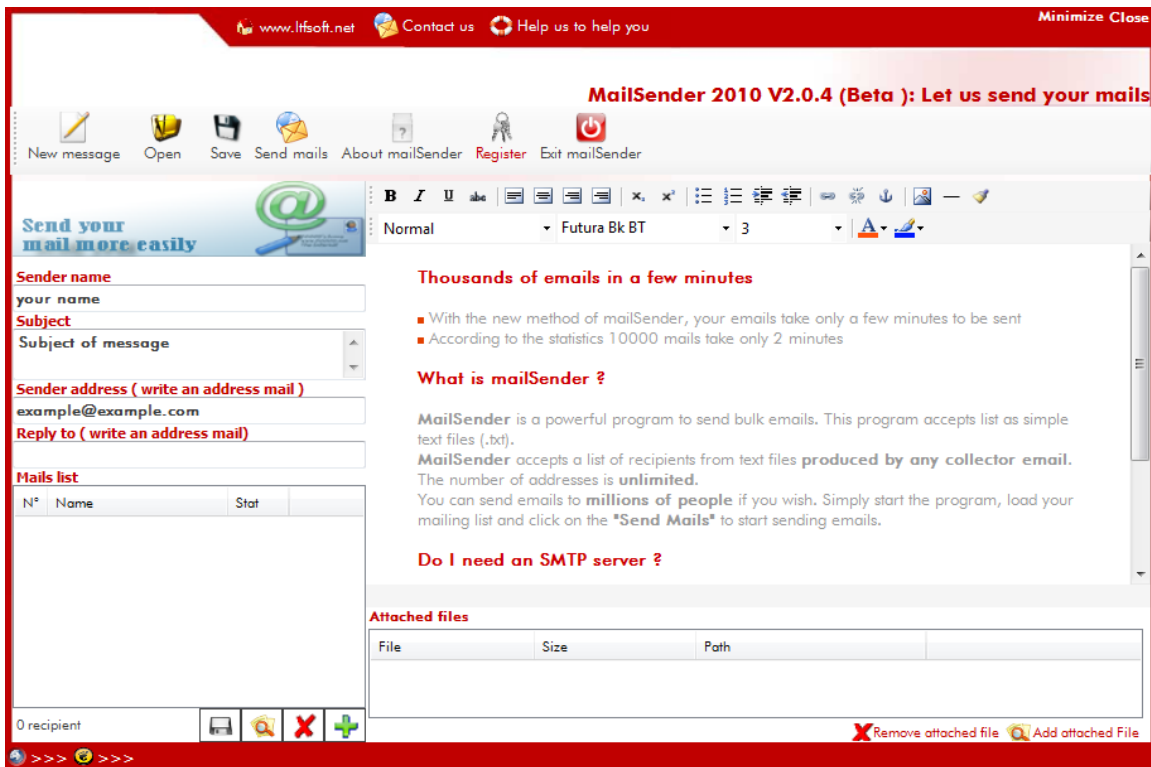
www.ltfsoft.net Contact us Help us to help you

Minimize Close

MailSender 2010 V2.0.4 (Beta ): Let us send your mails

New message Open Save Send mails About mailSender Register Exit mailSender

Send your mail more easily

Sender name
your name
Subject
Subject of message
Sender address ( write an address mail )
example@example.com
Reply to ( write an address mail)

Mails list

| N° | Name | Stat |
|---|---|---|

0 recipient

Normal Futura Bk BT 3

Thousands of emails in a few minutes

With the new method of mailSender, your emails take only a few minutes to be sent
According to the statistics 10000 mails take only 2 minutes

What is mailSender ?

MailSender is a powerful program to send bulk emails. This program accepts list as simple text files (.txt).
MailSender accepts a list of recipients from text files produced by any collector email. The number of addresses is unlimited.
You can send emails to millions of people if you wish. Simply start the program, load your mailing list and click on the "Send Mails" to start sending emails.

Do I need an SMTP server ?

Attached files

| File | Size | Path |
|---|---|---|

Remove attached file Add attached File

>>> >>>